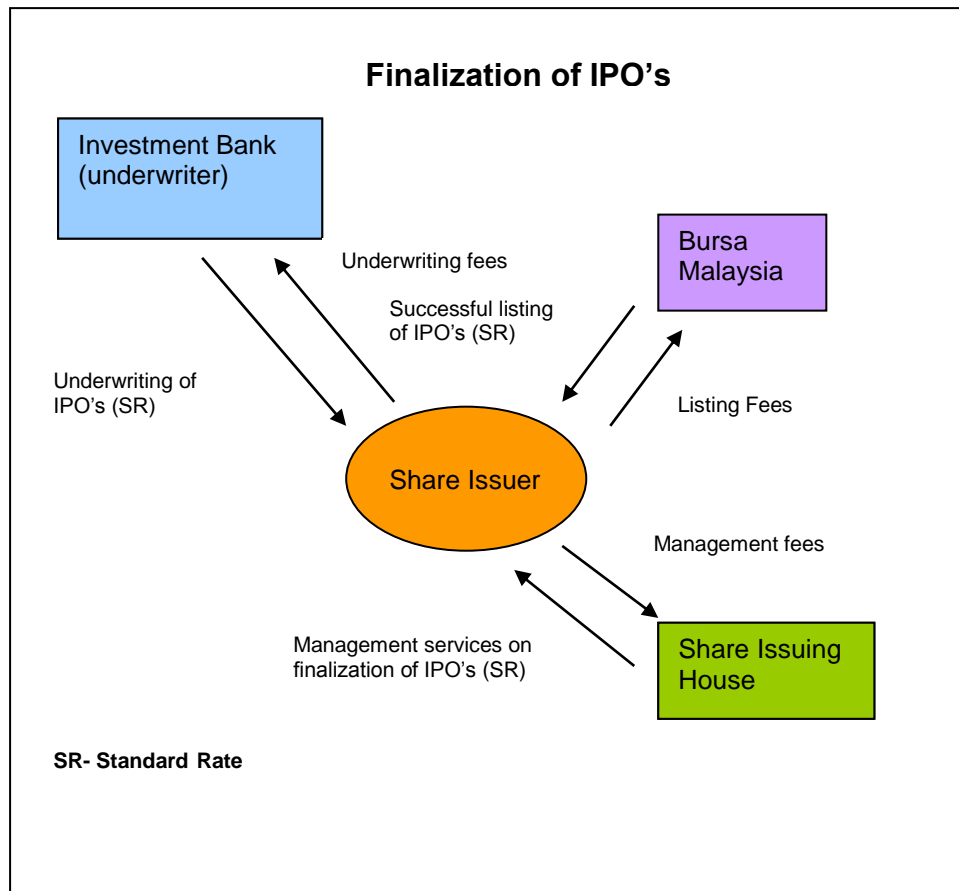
Finalization of IPO’s

Investment Bank (underwriter)

Underwriting fees

Bursa Malaysia

Successful listing of IPO’s (SR)

Underwriting of IPO’s (SR)

Listing Fees

Share Issuer

Management fees

Management services on finalization of IPO’s (SR)

Share Issuing House

SR- Standard Rate